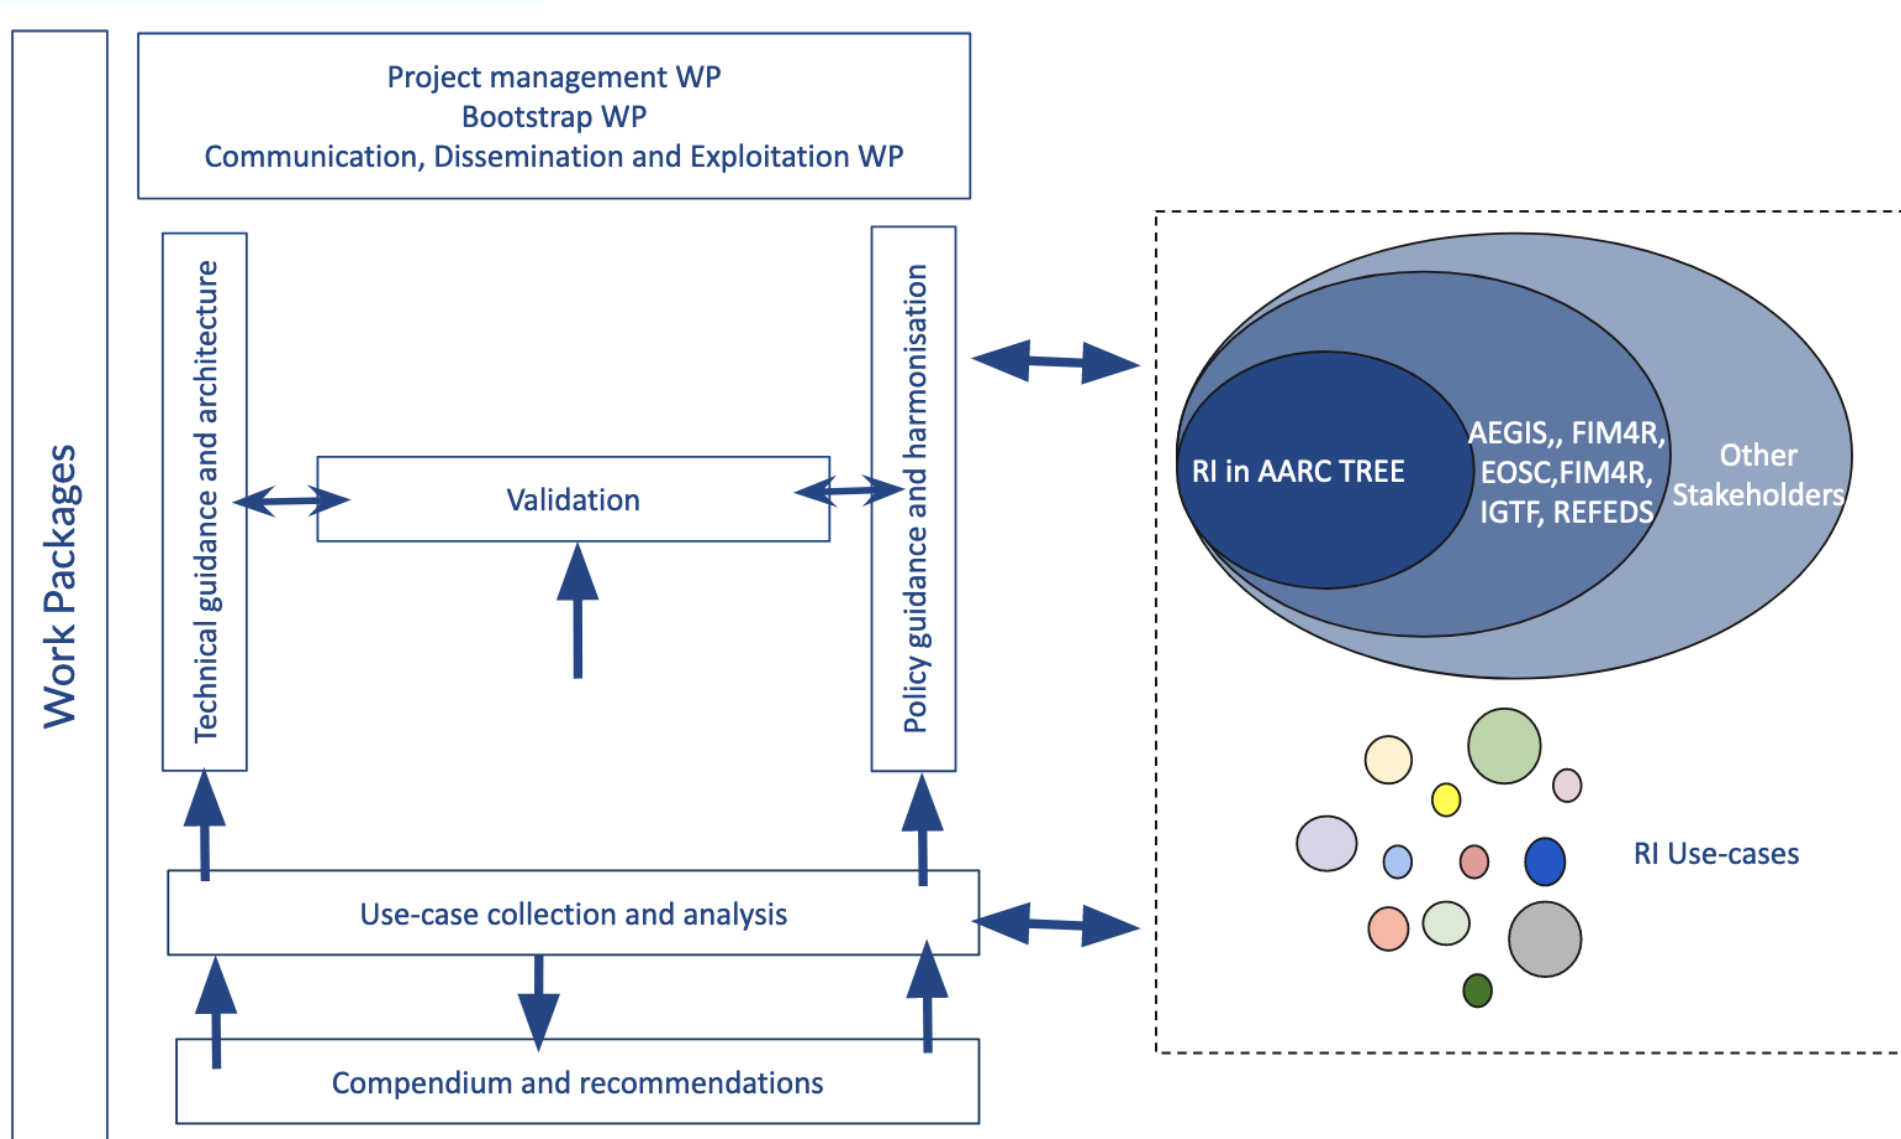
Work Packages

Project management WP
Bootstrap WP
Communication, Dissemination and Exploitation WP

Technical guidance and architecture

Validation

Policy guidance and harmonisation

RI in AARC TREE

AEGIS,, FIM4R, EOSC,FIM4R, IGTF, REFEDS

Other Stakeholders

RI Use-cases

Use-case collection and analysis

Compendium and recommendations